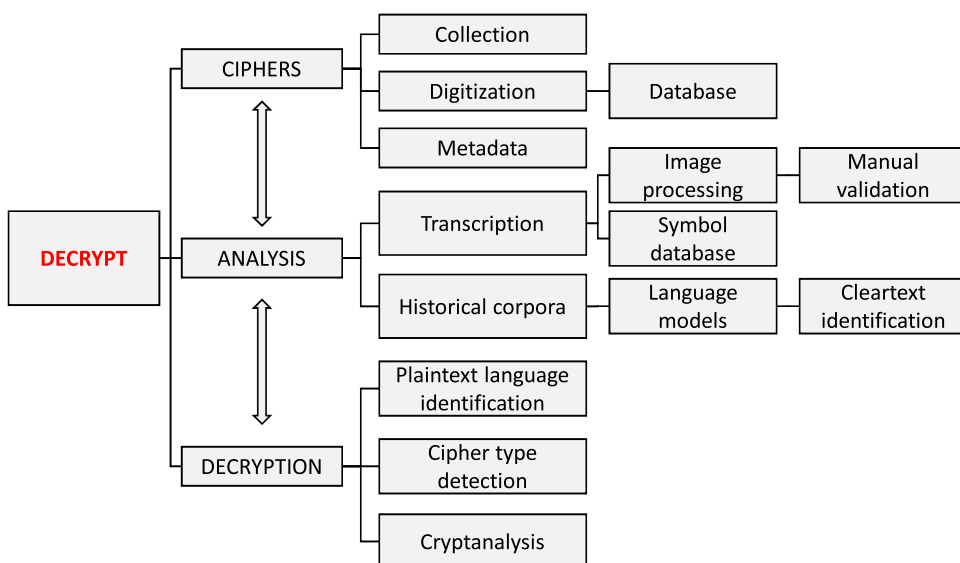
DECRYPT

CIPHERS

Collection

Digitization

Database

Metadata

ANALYSIS

Transcription

Image processing

Manual validation

Symbol database

Historical corpora

Language models

Cleartext identification

DECRYPTION

Plaintext language identification

Cipher type detection

Cryptanalysis